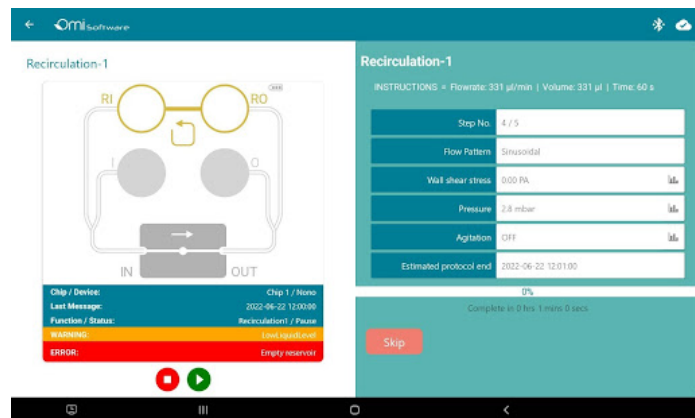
Omi Software

Recirculation-1

RI

RO

I

O

IN

OUT

| Chip / Device: | Chip 1 / Nono |
|---|---|
| Last Message: | 2022-06-22 12:00:00 |
| Function / Status: | Recirculation1 / Pause |
| WARNING: | LowLiquidLevel |
| ERROR: | Empty reservoir |

Recirculation-1

INSTRUCTIONS = Flowrate: 331 µl/min | Volume: 331 µl | Time: 60 s

| Step No. | 4 / 5 |
|---|---|
| Flow Pattern | Sinusoidal |
| Wall shear stress | 0.00 PA |
| Pressure | 2.8 mbar |
| Agitation | OFF |
| Estimated protocol end | 2022-06-22 12:01:00 |

0%

Complete in 0 hrs 1 min 0 secs

Skip